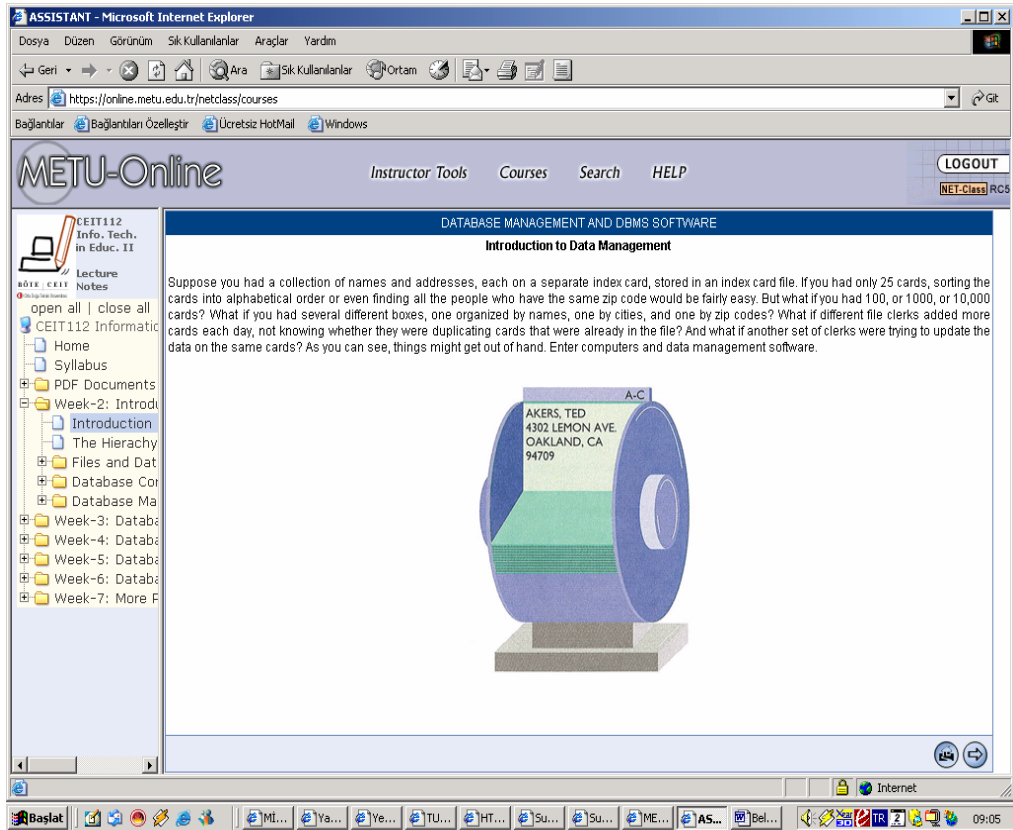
ASSISTANT - Microsoft Internet Explorer

Dosya Düzen Görünüm Sık Kullanılanlar Araçlar Yardım

Geri Ara Sık Kullanılanlar Ortam

Adres https://online.metu.edu.tr/netclass/courses Git

Bağlantılar Bağlantıları Özelleştir Ücretsiz HotMail Windows

METU-Online

Instructor Tools Courses Search HELP

LOGOUT

NET-Class RC5

CEIT112 Info. Tech. in Educ. II

Lecture Notes

BÖTE | CEIT

open all | close all

CEIT112 Informatic

Home

Syllabus

PDF Documents

Week-2: Introdu

Introduction

The Hierachy

Files and Dat

Database Cor

Database Ma

Week-3: Databa

Week-4: Databa

Week-5: Databa

Week-6: Databa

Week-7: More F

DATABASE MANAGEMENT AND DBMS SOFTWARE

Introduction to Data Management

Suppose you had a collection of names and addresses, each on a separate index card, stored in an index card file. If you had only 25 cards, sorting the cards into alphabetical order or even finding all the people who have the same zip code would be fairly easy. But what if you had 100, or 1000, or 10,000 cards? What if you had several different boxes, one organized by names, one by cities, and one by zip codes? What if different file clerks added more cards each day, not knowing whether they were duplicating cards that were already in the file? And what if another set of clerks were trying to update the data on the same cards? As you can see, things might get out of hand. Enter computers and data management software.

A-C

AKERS, TED
4302 LEMON AVE.
OAKLAND, CA
94709

Internet

Başlat MI... Ya... Ye... TU... HT... Su... Su... ME... AS... Bel... TR 2 09:05